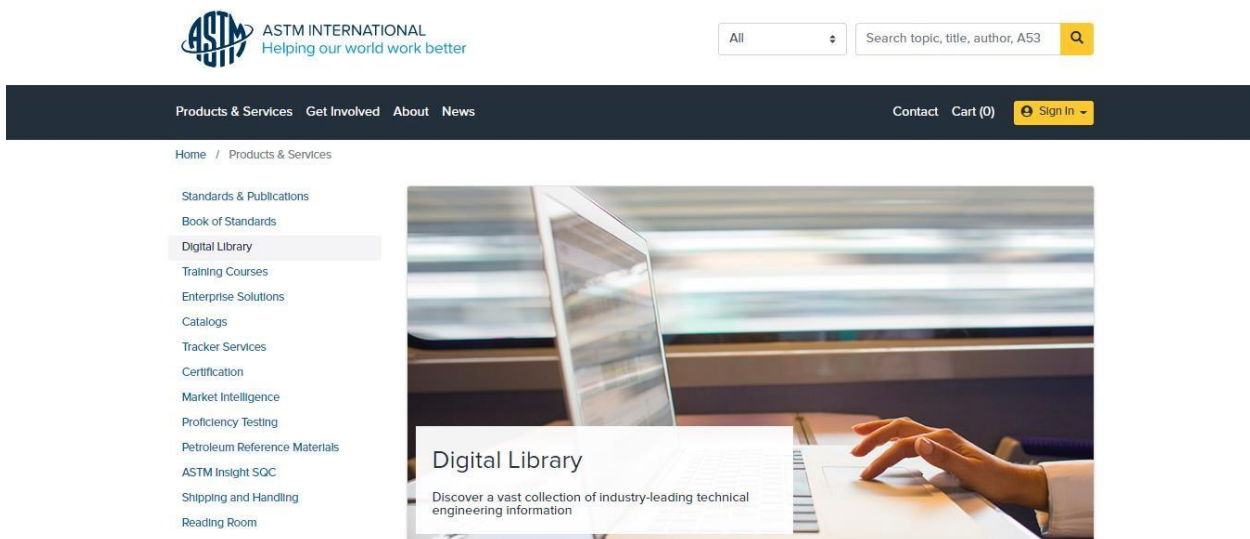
ASTM

ASTM INTERNATIONAL
Helping our world work better

All

Search topic, title, author, A53

Products & Services Get Involved About News

Contact Cart (0) Sign In

Home / Products & Services

Standards & Publications
Book of Standards
Digital Library
Training Courses
Enterprise Solutions
Catalogs
Tracker Services
Certification
Market Intelligence
Proficiency Testing
Petroleum Reference Materials
ASTM Insight SQC
Shipping and Handling
Reading Room

Digital Library

Discover a vast collection of industry-leading technical engineering information